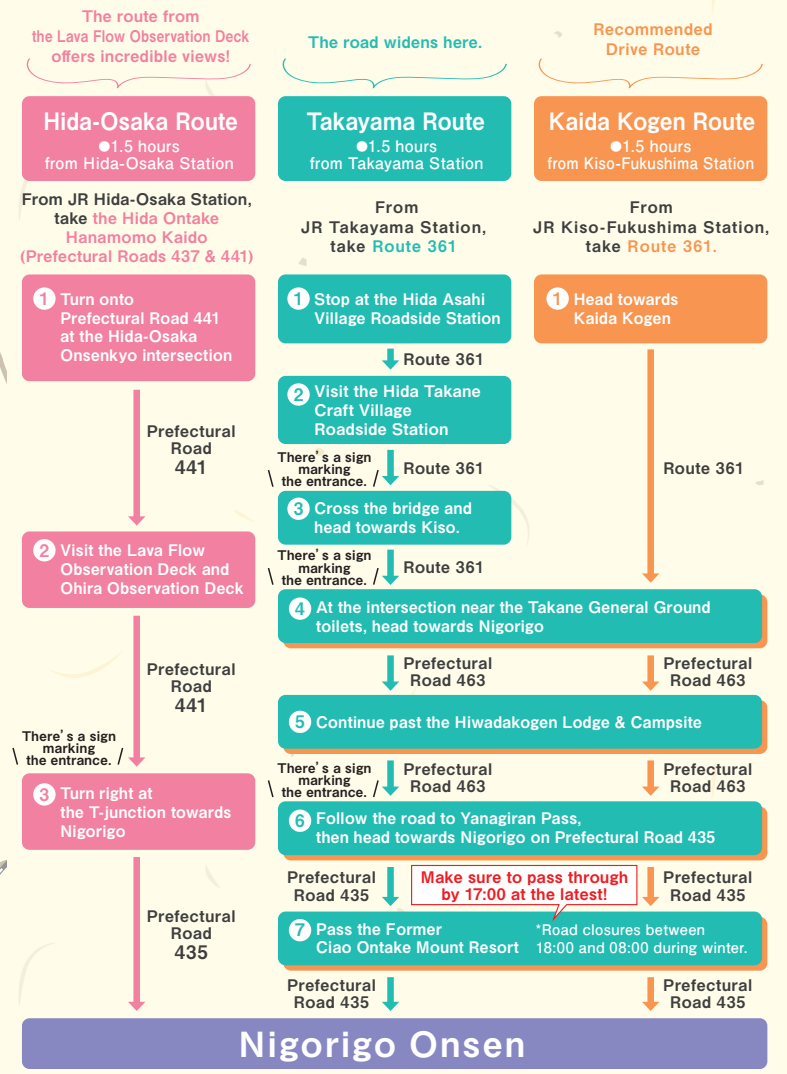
The route from the Lava Flow Observation Deck offers incredible views!

The road widens here.

Recommended Drive Route

Hida-Osaka Route
●1.5 hours from Hida-Osaka Station

From JR Hida-Osaka Station, take the Hida Ontake Hanamomo Kaido (Prefectural Roads 437 & 441)

1 Turn onto Prefectural Road 441 at the Hida-Osaka Onsenkyo intersection

Prefectural Road 441

2 Visit the Lava Flow Observation Deck and Ohira Observation Deck

Prefectural Road 441

There's a sign marking the entrance.

3 Turn right at the T-junction towards Nigorigo

Prefectural Road 435

Takayama Route
●1.5 hours from Takayama Station

From JR Takayama Station, take Route 361

1 Stop at the Hida Asahi Village Roadside Station

Route 361

2 Visit the Hida Takane Craft Village Roadside Station

There's a sign marking the entrance.

Route 361

3 Cross the bridge and head towards Kiso.

There's a sign marking the entrance.

Route 361

Kaida Kogen Route
●1.5 hours from Kiso-Fukushima Station

From JR Kiso-Fukushima Station, take Route 361.

1 Head towards Kaida Kogen

Route 361

4 At the intersection near the Takane General Ground toilets, head towards Nigorigo

Prefectural Road 463

Prefectural Road 463

5 Continue past the Hiwadakogen Lodge & Campsite

There's a sign marking the entrance.

Prefectural Road 463

Prefectural Road 463

6 Follow the road to Yanagiran Pass, then head towards Nigorigo on Prefectural Road 435

Prefectural Road 435

Make sure to pass through by 17:00 at the latest!

Prefectural Road 435

7 Pass the Former Ciao Ontake Mount Resort

*Road closures between 18:00 and 08:00 during winter.

Prefectural Road 435

Prefectural Road 435

Nigorigo Onsen